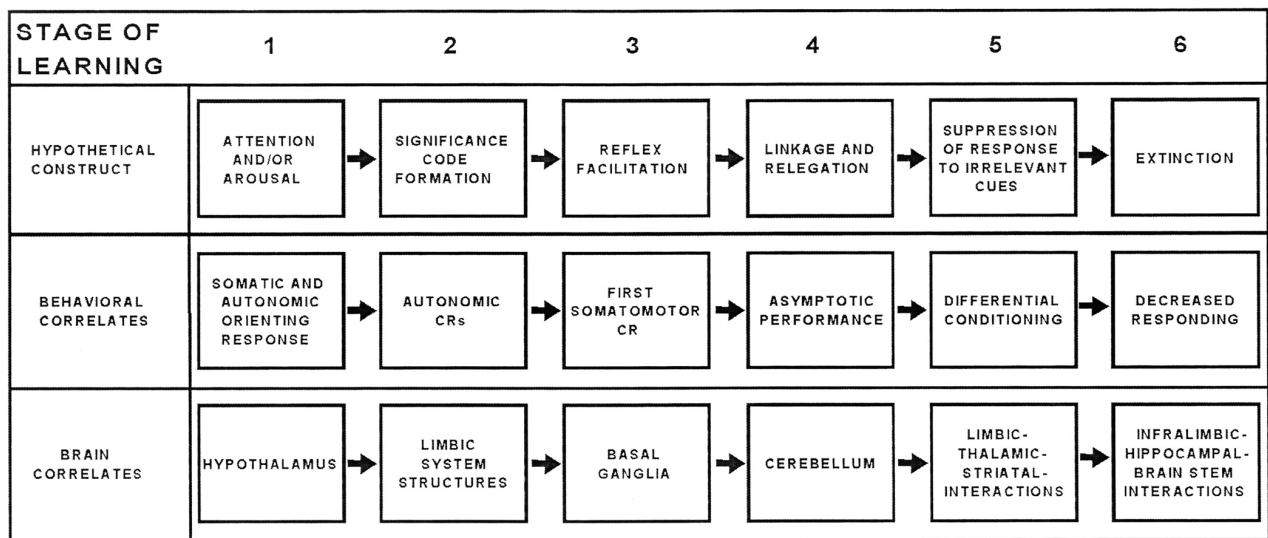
| STAGE OF LEARNING | 1 | 2 | 3 | 4 | 5 | 6 |
|---|---|---|---|---|---|---|
| HYPOTHETICAL CONSTRUCT | ATTENTION AND/OR AROUSAL | SIGNIFICANCE CODE FORMATION | REFLEX FACILITATION | LINKAGE AND RELEGATION | SUPPRESSION OF RESPONSE TO IRRELEVANT CUES | EXTINCTION |
| BEHAVIORAL CORRELATES | SOMATIC AND AUTONOMIC ORIENTING RESPONSE | AUTONOMIC CRs | FIRST SOMATOMOTOR CR | ASYMPTOTIC PERFORMANCE | DIFFERENTIAL CONDITIONING | DECREASED RESPONDING |
| BRAIN CORRELATES | HYPOTHALAMUS | LIMBIC SYSTEM STRUCTURES | BASAL GANGLIA | CEREBELLUM | LIMBIC-THALAMIC-STRIATAL-INTERACTIONS | INFRALIMBIC-HIPPOCAMPAL-BRAIN STEM INTERACTIONS |